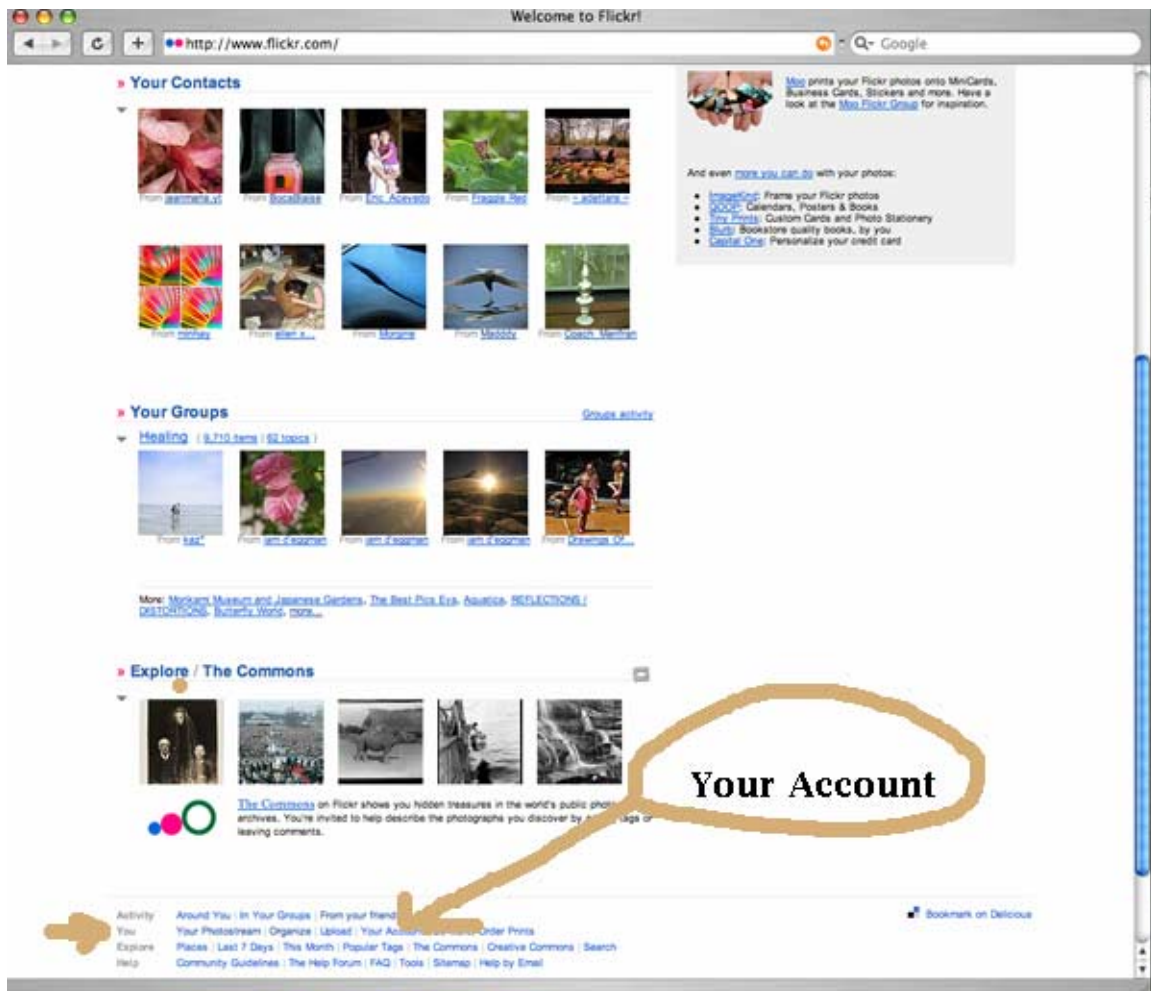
Welcome to Flickr!

http://www.flickr.com/

Google

» Your Contacts

From jeanmarie.yt From BocaBlasa From Eric. Acevedo From Freggie Red From ~ adettara ~

From mmbay From ellen s... From Morgne From Melody From Cosm. Menhen

Moo prints your Flickr photos onto MiniCards, Business Cards, Stickers and more. Have a look at the Moo Flickr Group for inspiration.

And even more you can do with your photos:

- ImageKind: Frame your Flickr photos
- QOOP: Calendars, Posters & Books
- Tiny Prints: Custom Cards and Photo Stationery
- Blurb: Bookstore quality books, by you
- Capital One: Personalize your credit card

» Your Groups

Groups activity

Healing ( 9,710 items | 62 topics )

From kaz* From iam d'eggman From iam d'eggman From iam d'eggman From Drawings Of...

More: Morikami Museum and Japanese Gardens, The Best Pics Eva, Aquatica, REFLECTIONS / DISTORTIONS, Butterfly World, more...

» Explore / The Commons

The Commons on Flickr shows you hidden treasures in the world's public photo archives. You're invited to help describe the photographs you discover by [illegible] tags or leaving comments.

Your Account

Activity Around You | In Your Groups | From your friends
You Your Photostream | Organize | Upload | Your Account | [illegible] Order Prints
Explore Places | Last 7 Days | This Month | Popular Tags | The Commons | Creative Commons | Search
Help Community Guidelines | The Help Forum | FAQ | Tools | Sitemap | Help by Email

Bookmark on Delicious